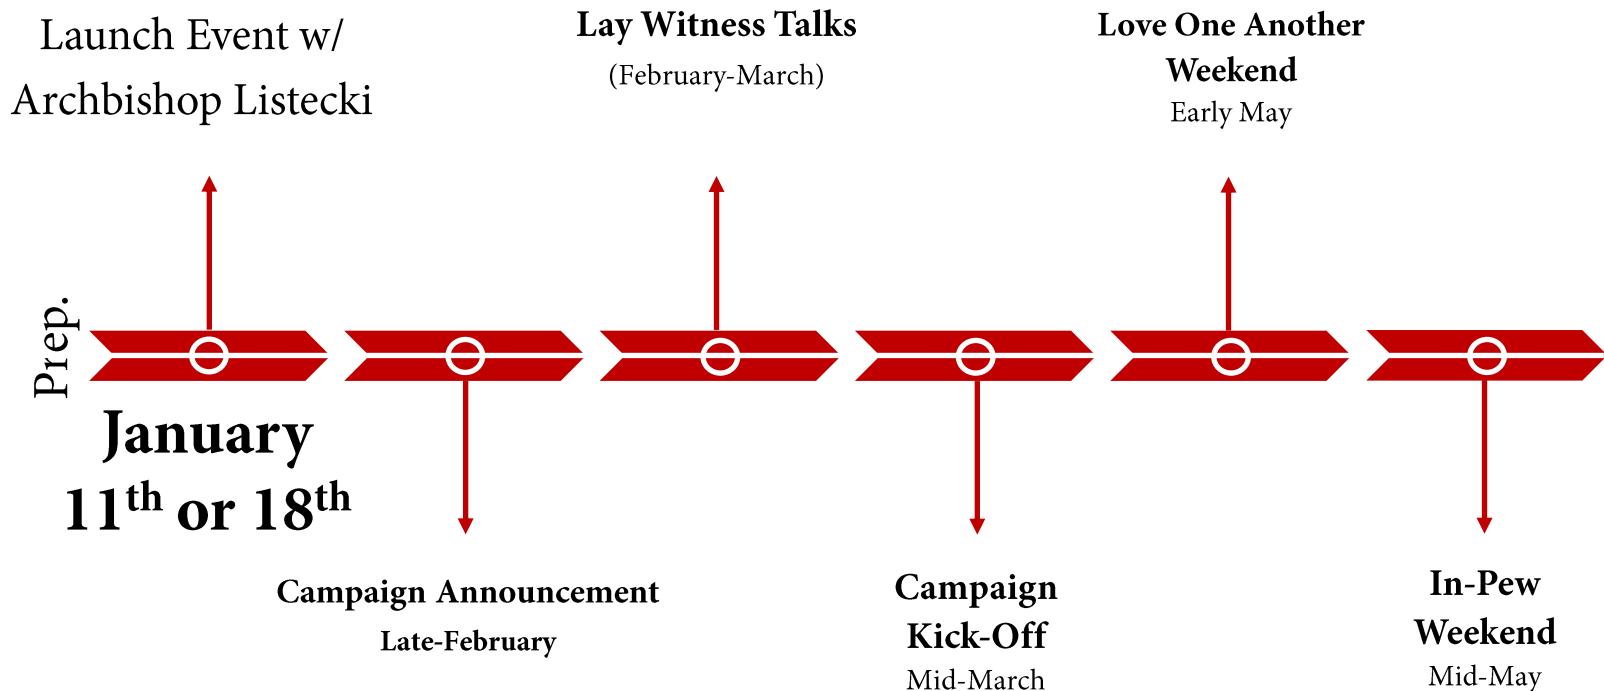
Launch Event w/ Archbishop Listecki

Lay Witness Talks
(February-March)

Love One Another Weekend
Early May

Prep.

January
$11^{th}$ or $18^{th}$

Campaign Announcement
Late-February

Campaign Kick-Off
Mid-March

In-Pew Weekend
Mid-May